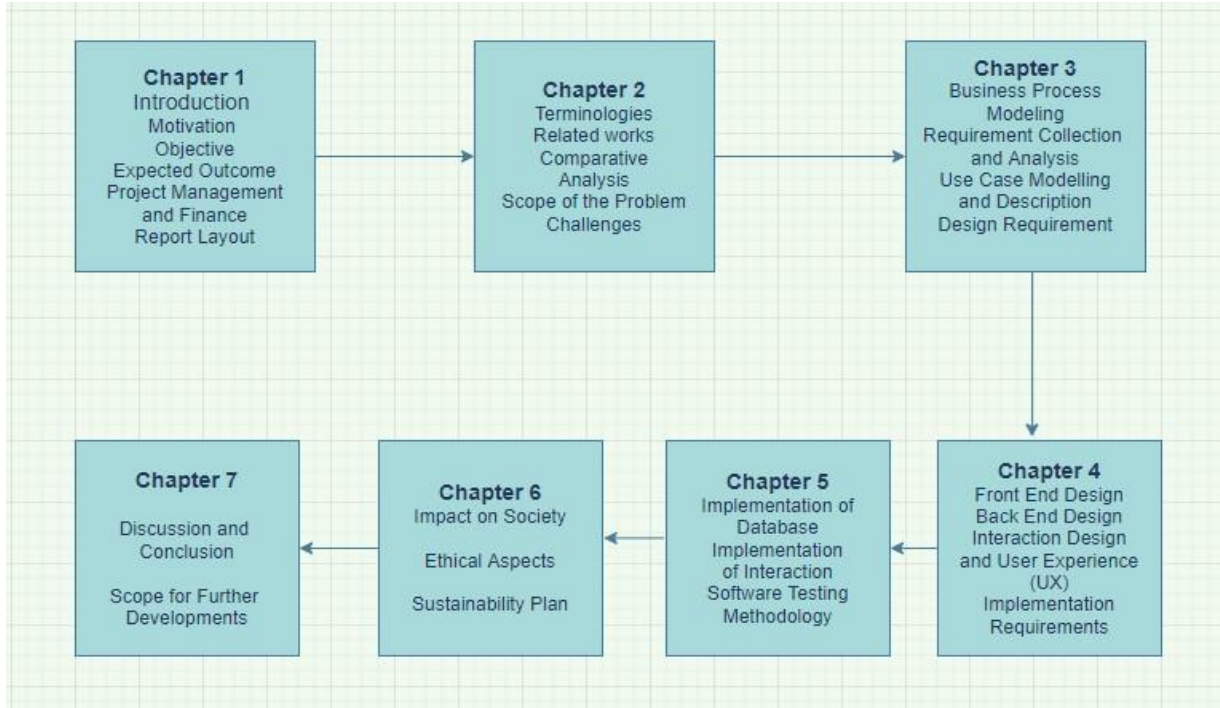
Chapter 1
Introduction
Motivation
Objective
Expected Outcome
Project Management and Finance
Report Layout

Chapter 2
Terminologies
Related works
Comparative Analysis
Scope of the Problem
Challenges

Chapter 3
Business Process Modeling
Requirement Collection and Analysis
Use Case Modelling and Description
Design Requirement

Chapter 4
Front End Design
Back End Design
Interaction Design and User Experience (UX)
Implementation Requirements

Chapter 5
Implementation of Database
Implementation of Interaction
Software Testing Methodology

Chapter 6
Impact on Society

Ethical Aspects

Sustainability Plan

Chapter 7

Discussion and Conclusion

Scope for Further Developments